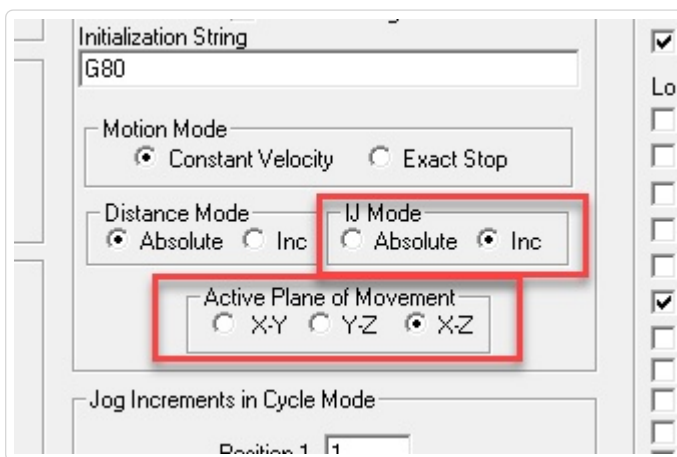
Initialization String
G80

Motion Mode
Constant Velocity
Exact Stop

Distance Mode
Absolute
Inc

IJ Mode
Absolute
Inc

Active Plane of Movement
X-Y
Y-Z
X-Z

Jog Increments in Cycle Mode
Position 1 1

Lo